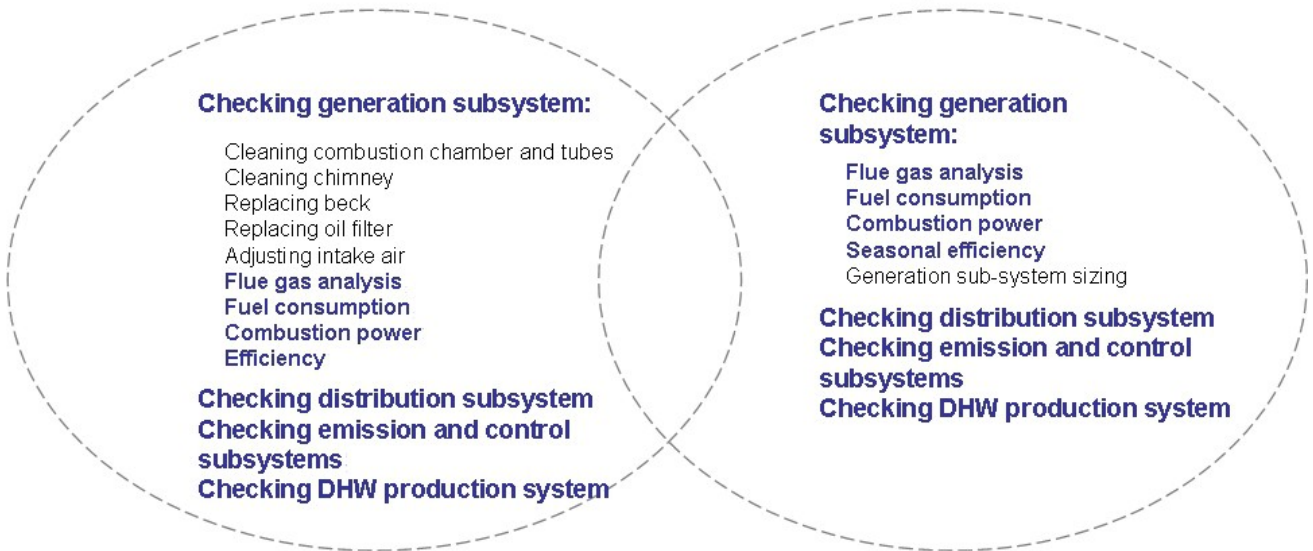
Checking generation subsystem:

Cleaning combustion chamber and tubes
Cleaning chimney
Replacing beck
Replacing oil filter
Adjusting intake air
Flue gas analysis
Fuel consumption
Combustion power
Efficiency

Checking distribution subsystem
Checking emission and control subsystems
Checking DHW production system

Checking generation subsystem:

Flue gas analysis
Fuel consumption
Combustion power
Seasonal efficiency
Generation sub-system sizing

Checking distribution subsystem
Checking emission and control subsystems
Checking DHW production system